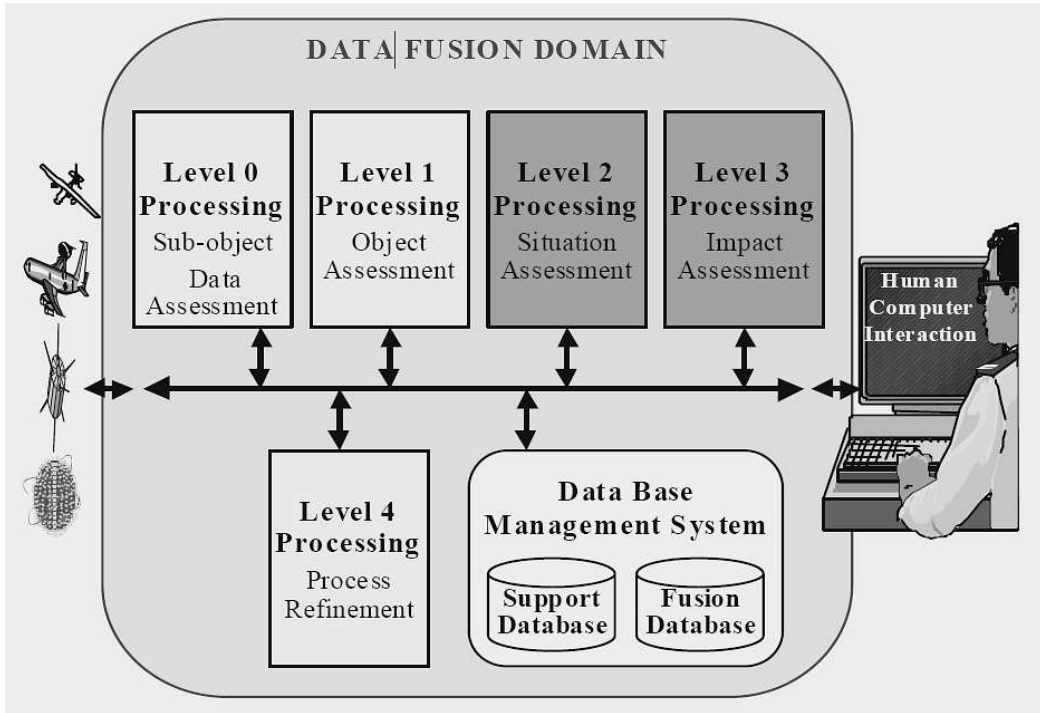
DATA FUSION DOMAIN

Level 0 Processing
Sub-object Data Assessment

Level 1 Processing
Object Assessment

Level 2 Processing
Situation Assessment

Level 3 Processing
Impact Assessment

Human Computer Interaction

Level 4 Processing
Process Refinement

Data Base Management System

Support Database

Fusion Database